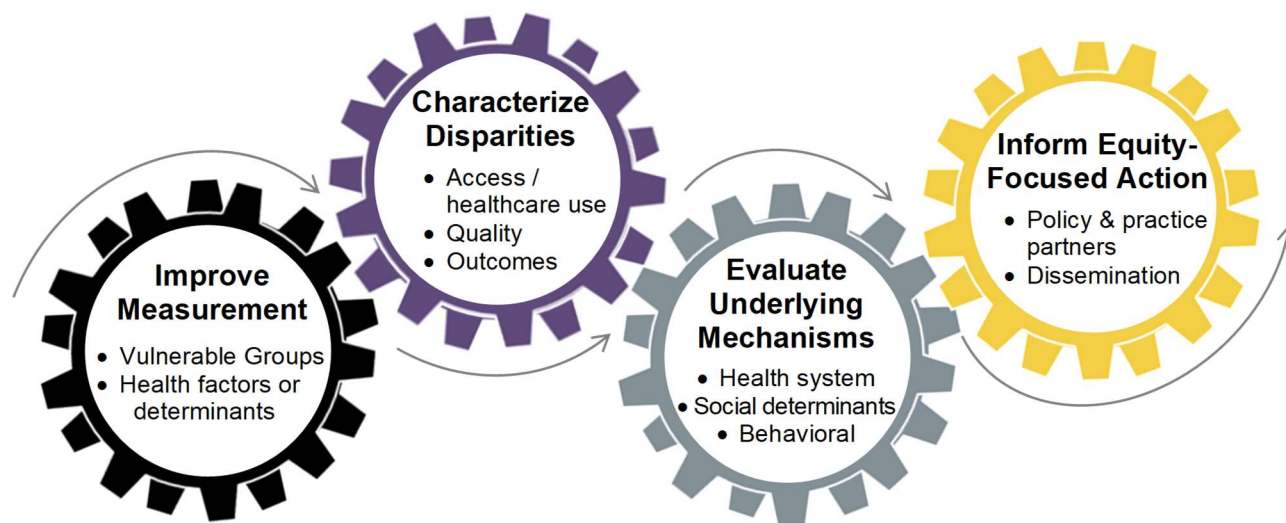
Improve Measurement
• Vulnerable Groups
• Health factors or determinants

Characterize Disparities
• Access / healthcare use
• Quality
• Outcomes

Evaluate Underlying Mechanisms
• Health system
• Social determinants
• Behavioral

Inform Equity-Focused Action
• Policy & practice partners
• Dissemination